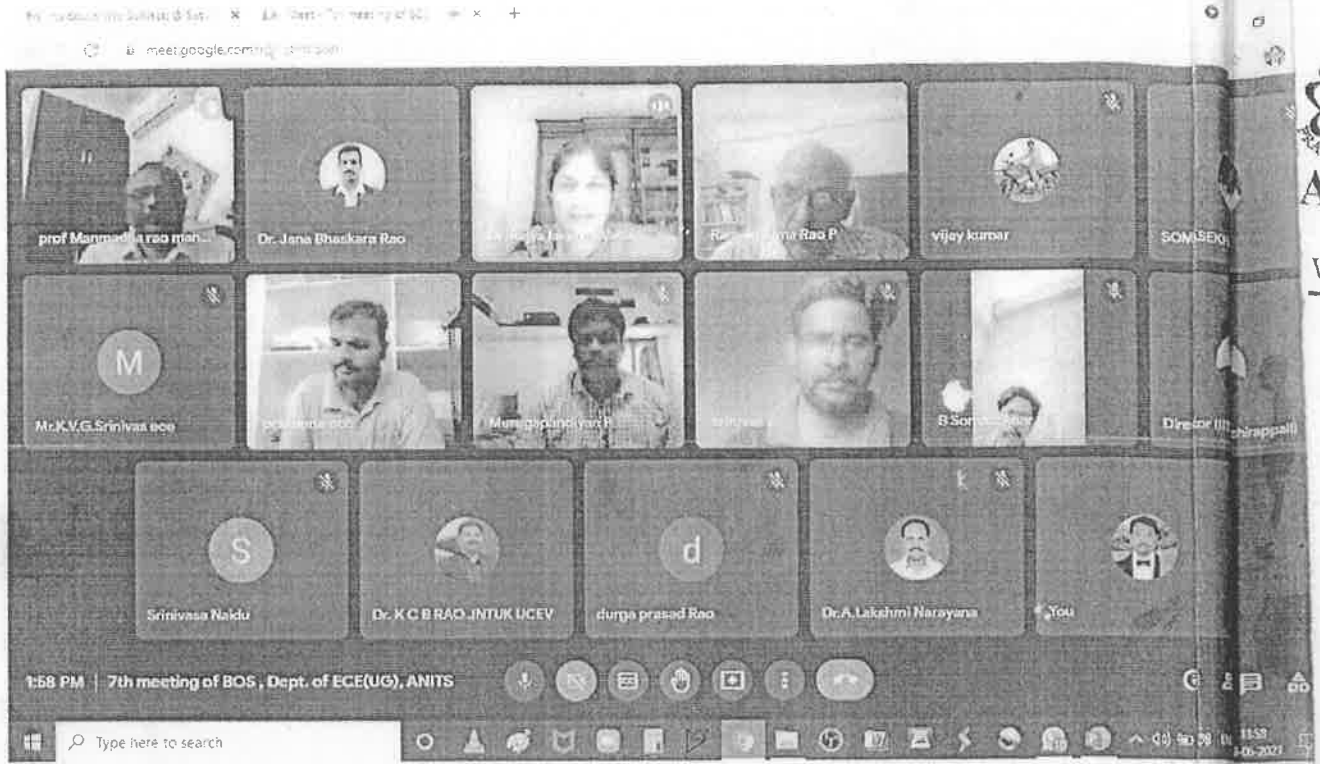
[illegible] × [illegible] meeting of BO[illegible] × +

meet.google.com/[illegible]

prof Manmadha rao man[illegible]

Dr. Jana Bhaskara Rao

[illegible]

Ra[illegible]ma Rao P

vijay kumar

SOMSEK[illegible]

M

Mr.K.V.G.Srinivas ece

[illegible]

Muni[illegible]

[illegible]

B So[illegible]

Director ([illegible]chirappalli)

S

Srinivasa Naidu

Dr. K C B RAO ,JNTUK UCEV

d

durga prasad Rao

Dr.A.Lakshmi Narayana

You

1:58 PM | 7th meeting of BOS , Dept. of ECE(UG), ANITS

Type here to search

13:58
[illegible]-06-2021